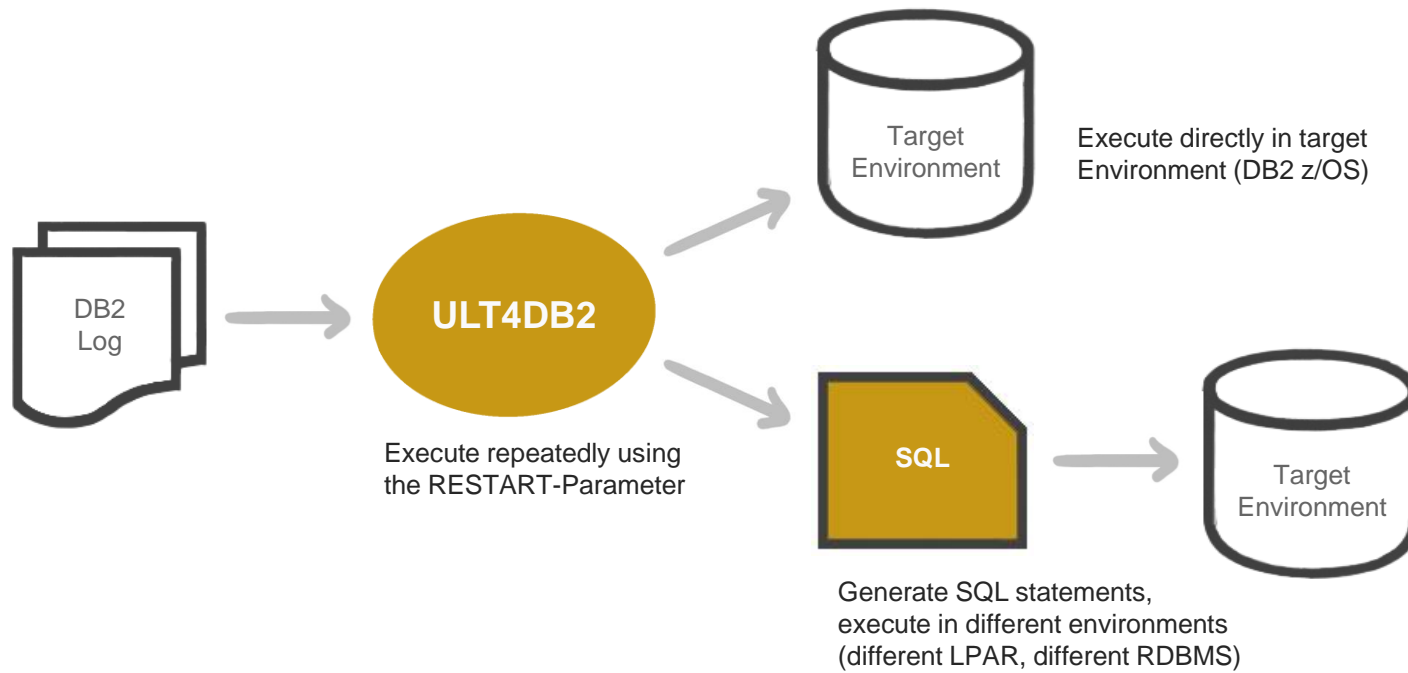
Target Environment

Execute directly in target Environment (DB2 z/OS)

DB2 Log

ULT4DB2

Execute repeatedly using the RESTART-Parameter

SQL

Target Environment

Generate SQL statements, execute in different environments (different LPAR, different RDBMS)